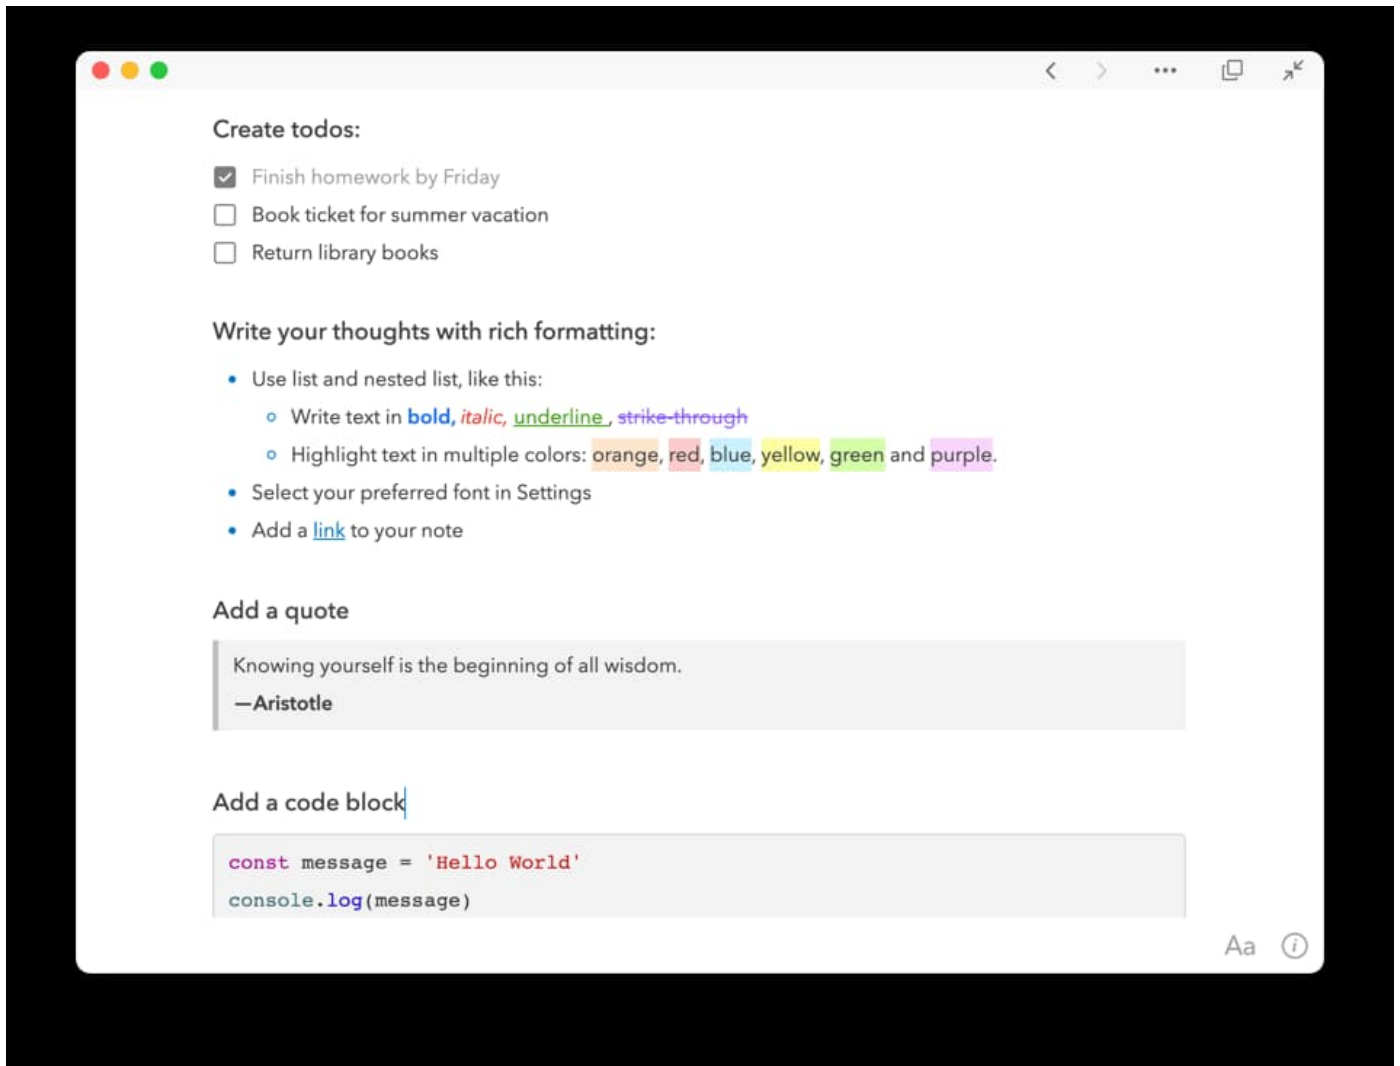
Create todos:

- [x] Finish homework by Friday
- [ ] Book ticket for summer vacation
- [ ] Return library books

Write your thoughts with rich formatting:

- Use list and nested list, like this:
  - Write text in **bold**, *italic*, underline , ~~strike-through~~
  - Highlight text in multiple colors: orange, red, blue, yellow, green and purple.
- Select your preferred font in Settings
- Add a link to your note

Add a quote

> Knowing yourself is the beginning of all wisdom.
> **—Aristotle**

Add a code block

```
const message = 'Hello World'
console.log(message)
```

Aa